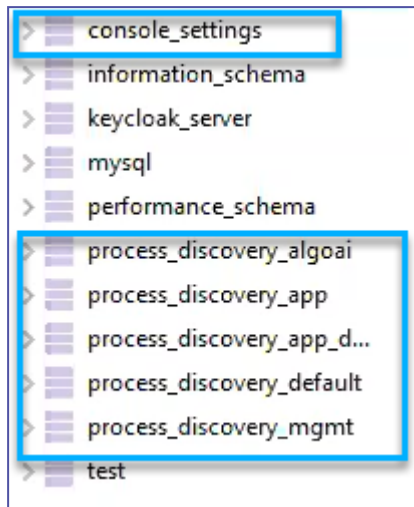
console_settings
information_schema
keycloak_server
mysql
performance_schema
process_discovery_algoai
process_discovery_app
process_discovery_app_d...
process_discovery_default
process_discovery_mgmt
test